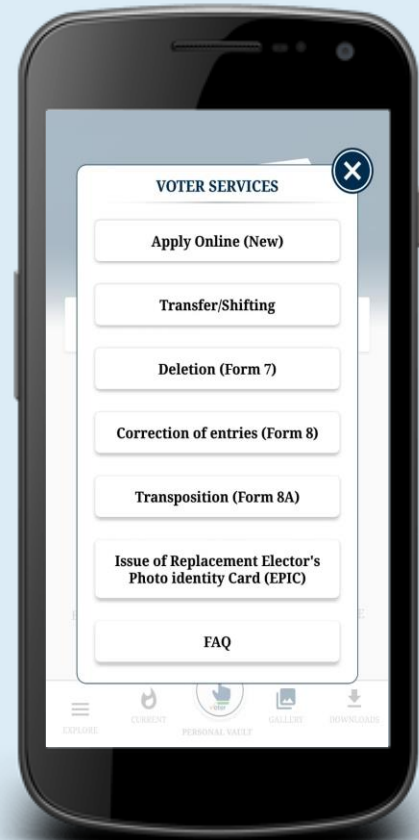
VOTER SERVICES

Apply Online (New)

Transfer/Shifting

Deletion (Form 7)

Correction of entries (Form 8)

Transposition (Form 8A)

Issue of Replacement Elector's Photo identity Card (EPIC)

FAQ

EXPLORE CURRENT voter PERSONAL VAULT GALLERY DOWNLOADS